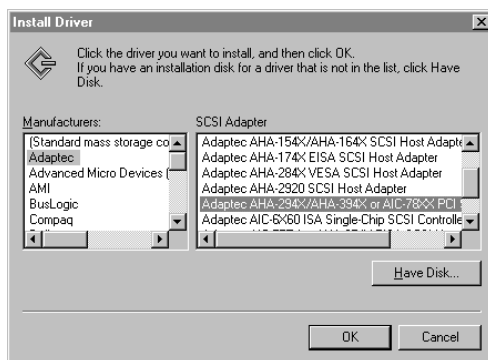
Install Driver

Click the driver you want to install, and then click OK.
If you have an installation disk for a driver that is not in the list, click Have Disk.

Manufacturers:
(Standard mass storage co
Adaptec
Advanced Micro Devices (
AMI
BusLogic
Compaq

SCSI Adapter
Adaptec AHA-154X/AHA-164X SCSI Host Adapte
Adaptec AHA-174X EISA SCSI Host Adapter
Adaptec AHA-284X VESA SCSI Host Adapter
Adaptec AHA-2920 SCSI Host Adapter
Adaptec AHA-294X/AHA-394X or AIC-78XX PCI
Adaptec AIC-6X60 ISA Single-Chip SCSI Controlle

Have Disk...

OK
Cancel